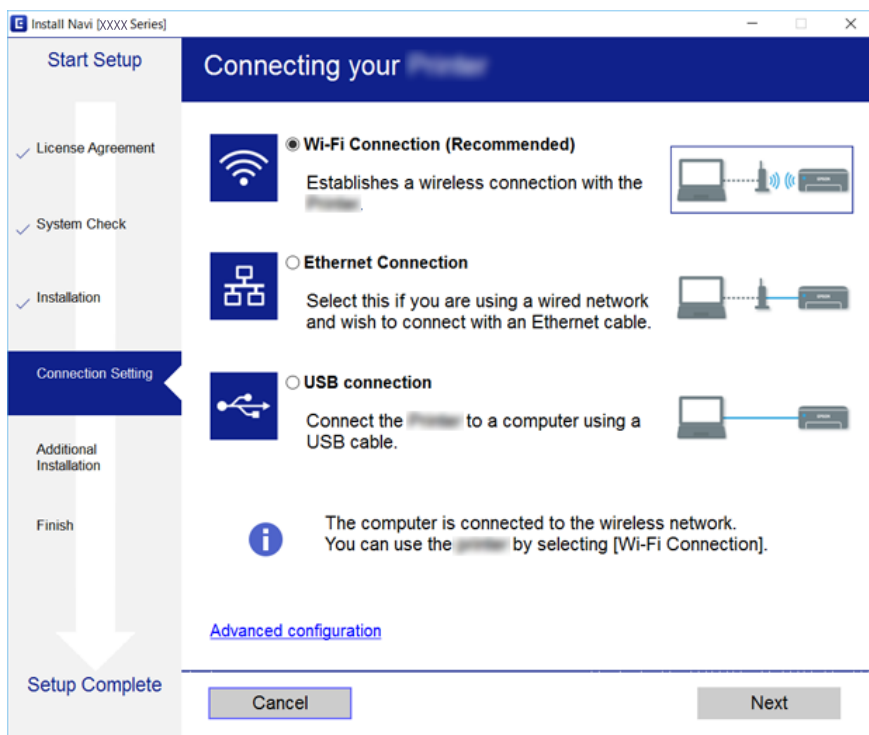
Install Navi [XXXX Series]

Start Setup

License Agreement

System Check

Installation

Connection Setting

Additional Installation

Finish

Setup Complete

Connecting your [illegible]

Wi-Fi Connection (Recommended)

Establishes a wireless connection with the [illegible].

Ethernet Connection

Select this if you are using a wired network and wish to connect with an Ethernet cable.

USB connection

Connect the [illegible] to a computer using a USB cable.

The computer is connected to the wireless network. You can use the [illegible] by selecting [Wi-Fi Connection].

Advanced configuration

Cancel

Next